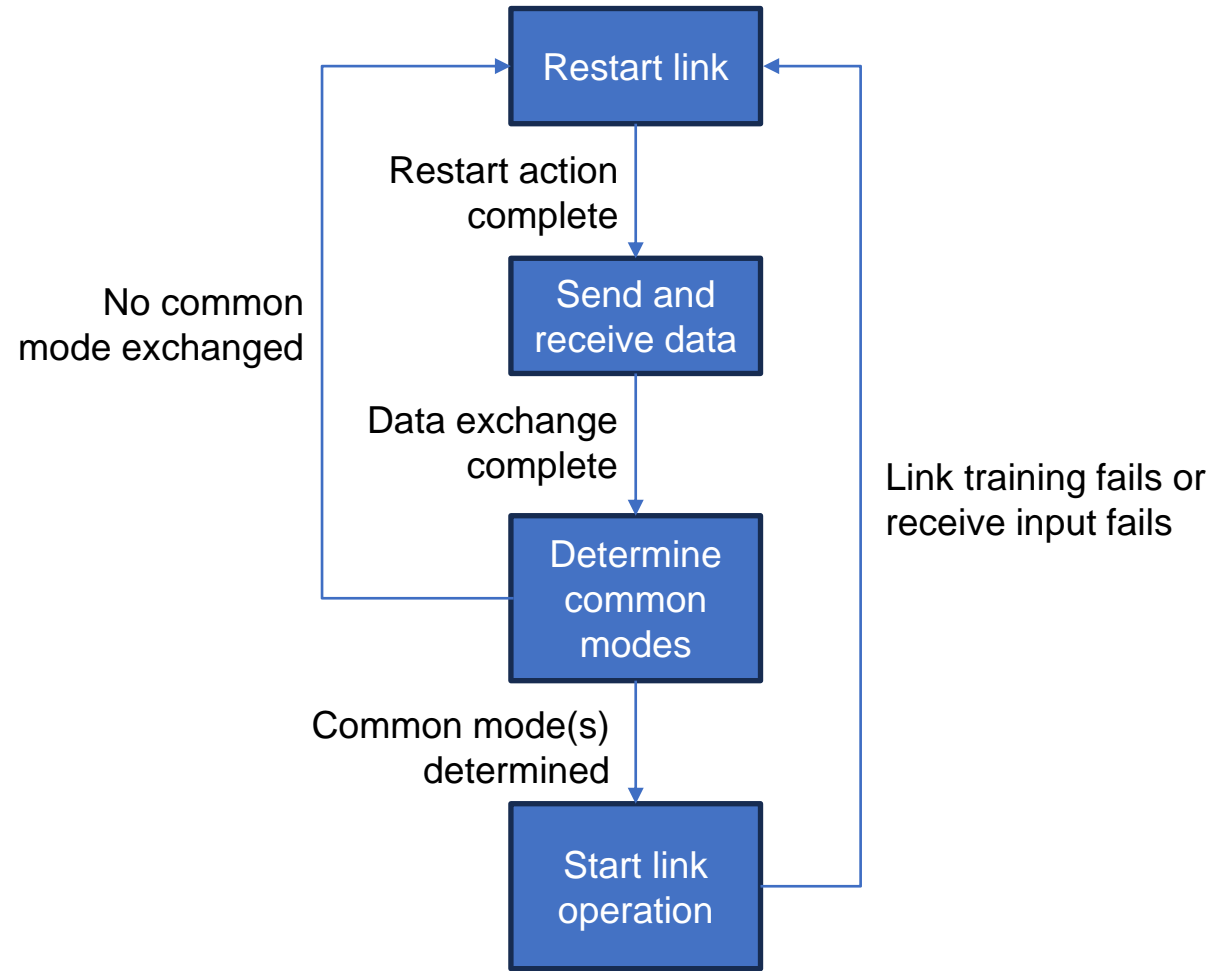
Restart link

Restart action complete

No common mode exchanged

Send and receive data

Data exchange complete

Link training fails or receive input fails

Determine common modes

Common mode(s) determined

Start link operation